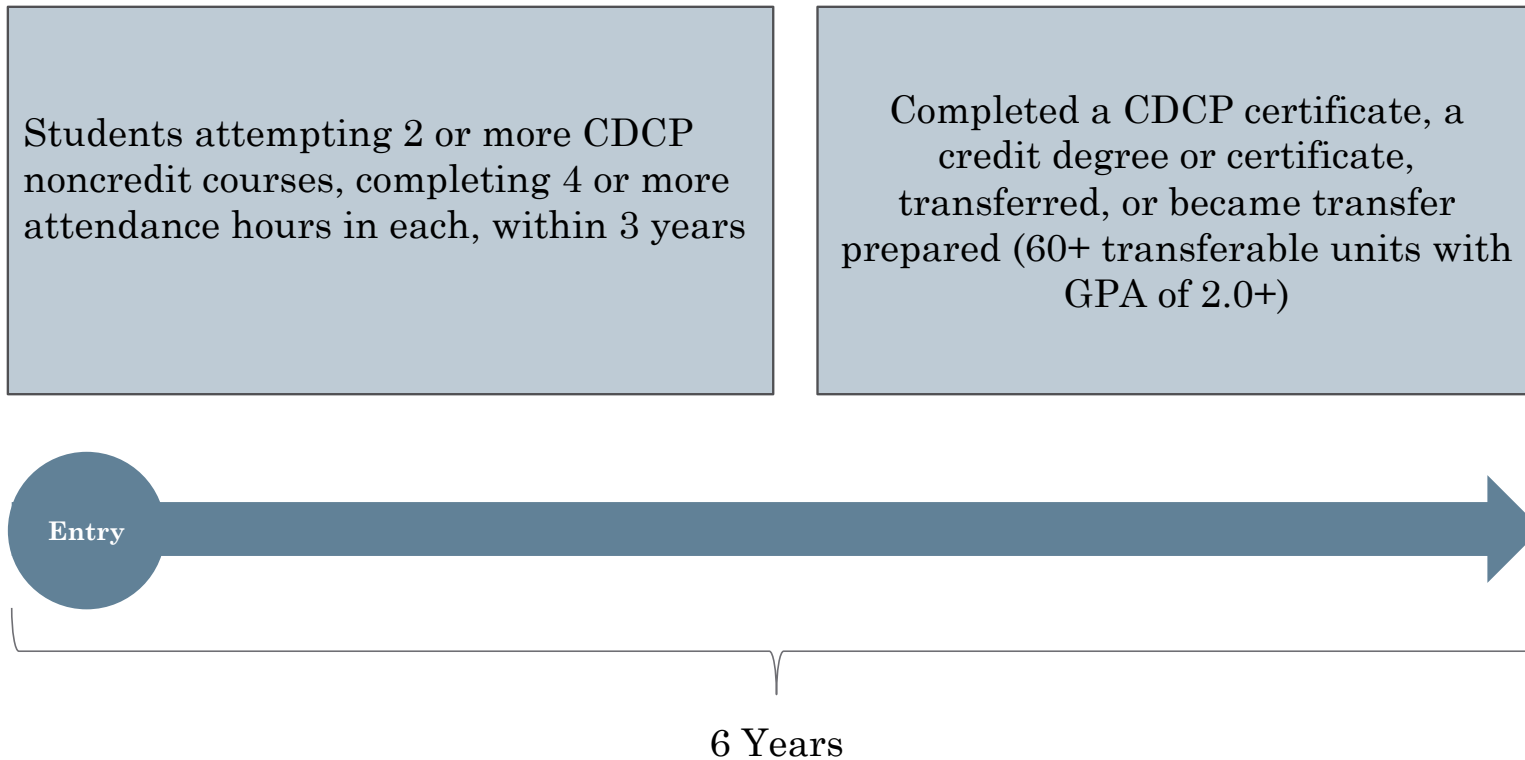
Students attempting 2 or more CDCP noncredit courses, completing 4 or more attendance hours in each, within 3 years

Completed a CDCP certificate, a credit degree or certificate, transferred, or became transfer prepared (60+ transferable units with GPA of 2.0+)

Entry

6 Years